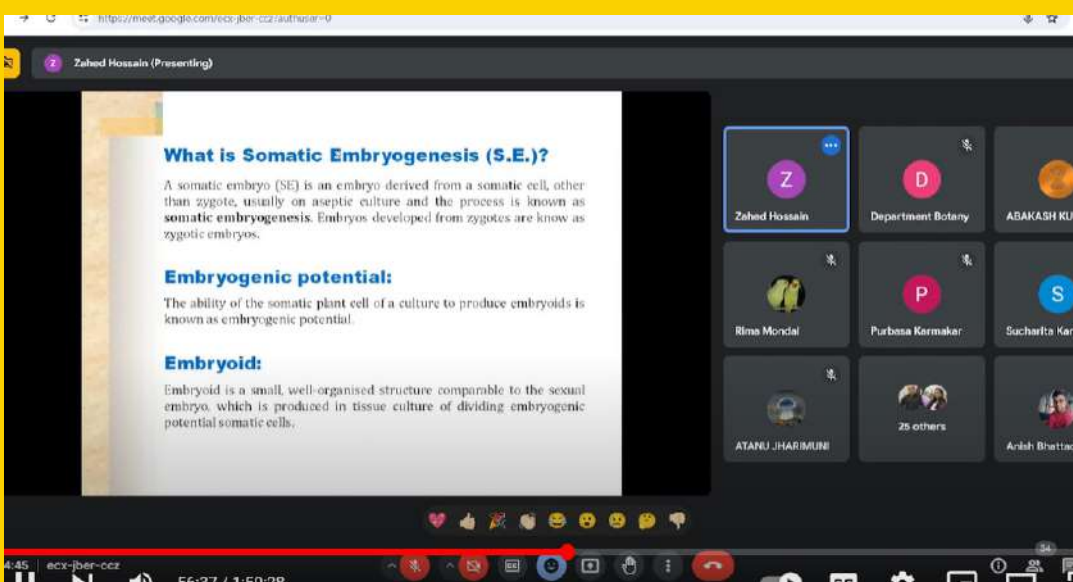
https://meet.google.com/ecx-jber-ccz?authuser=0

Z Zahed Hossain (Presenting)

What is Somatic Embryogenesis (S.E.)?

A somatic embryo (SE) is an embryo derived from a somatic cell, other than zygote, usually on aseptic culture and the process is known as somatic embryogenesis. Embryos developed from zygotes are know as zygotic embryos.

Embryogenic potential:

The ability of the somatic plant cell of a culture to produce embryoids is known as embryogenic potential.

Embryoid:

Embryoid is a small, well-organised structure comparable to the sexual embryo, which is produced in tissue culture of dividing embryogenic potential somatic cells.

Z
Zahed Hossain

D
Department Botany

ABAKASH KU

Rima Mondal

P
Purbasa Karmakar

S
Sucharita Kar

ATANU JHARIMUNI

25 others

Anish Bhattac

4:45 ecx-jber-ccz

56:27 / 1:50:28

34